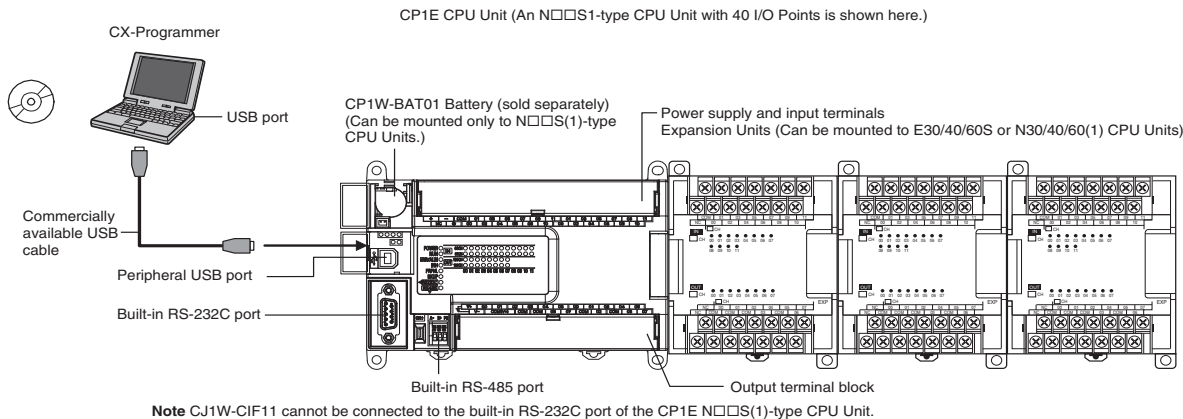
CP1E CPU Unit (An N□□S1-type CPU Unit with 40 I/O Points is shown here.)

CX-Programmer

USB port

CP1W-BAT01 Battery (sold separately) (Can be mounted only to N□□S(1)-type CPU Units.)

Power supply and input terminals

Expansion Units (Can be mounted to E30/40/60S or N30/40/60(1) CPU Units)

Commercially available USB cable

Peripheral USB port

Built-in RS-232C port

Built-in RS-485 port

Output terminal block

**Note** CJ1W-CIF11 cannot be connected to the built-in RS-232C port of the CP1E N□□S(1)-type CPU Unit.